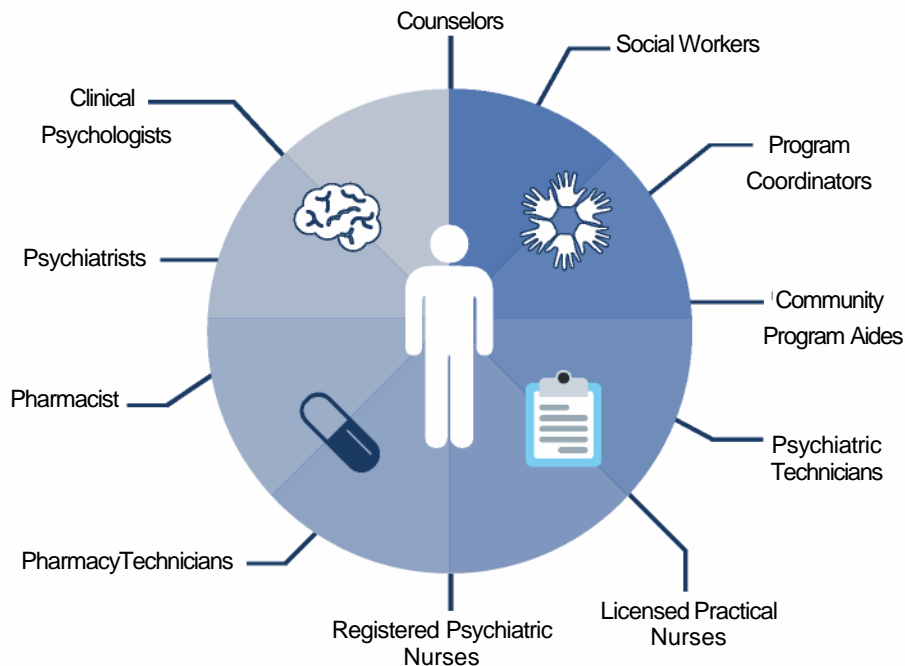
Counselors

Social Workers

Program Coordinators

Community Program Aides

Psychiatric Technicians

Licensed Practical Nurses

Registered Psychiatric Nurses

PharmacyTechnicians

Pharmacist

Psychiatrists

Clinical Psychologists